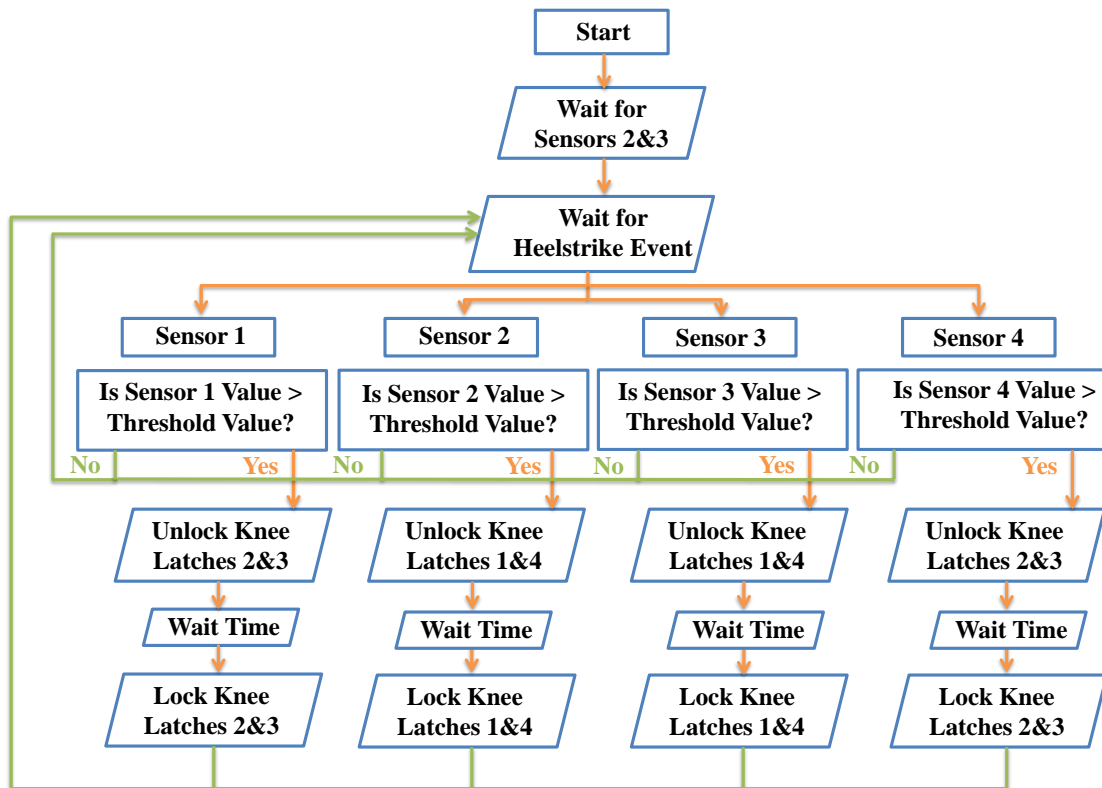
Start

Wait for Sensors 2&3

Wait for Heelstrike Event

Sensor 1

Is Sensor 1 Value > Threshold Value?

No

Yes

Unlock Knee Latches 2&3

Wait Time

Lock Knee Latches 2&3

Sensor 2

Is Sensor 2 Value > Threshold Value?

No

Yes

Unlock Knee Latches 1&4

Wait Time

Lock Knee Latches 1&4

Sensor 3

Is Sensor 3 Value > Threshold Value?

No

Yes

Unlock Knee Latches 1&4

Wait Time

Lock Knee Latches 1&4

Sensor 4

Is Sensor 4 Value > Threshold Value?

No

Yes

Unlock Knee Latches 2&3

Wait Time

Lock Knee Latches 2&3